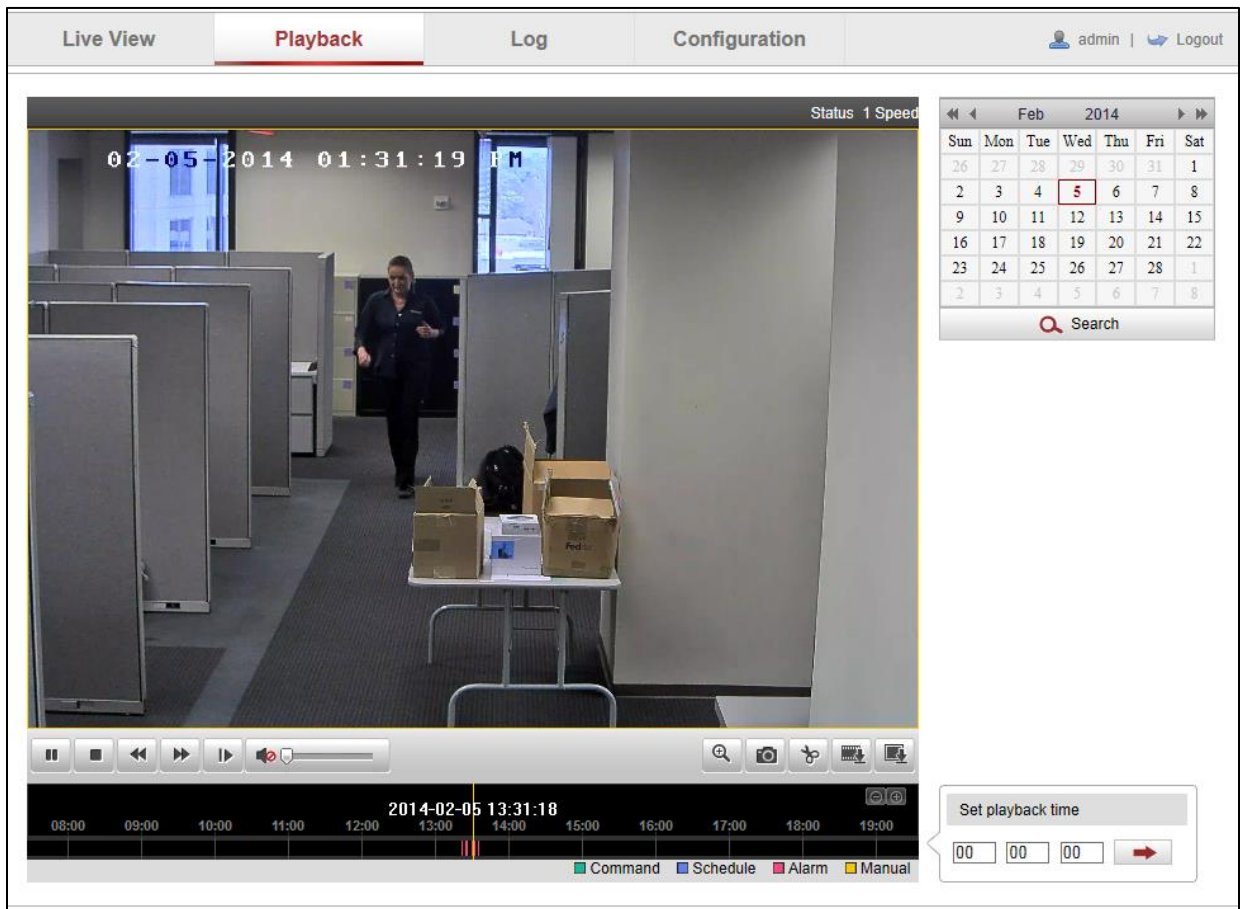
Live View
Playback
Log
Configuration
admin | Logout

Status 1 Speed

02-05-2014 01:31:19 PM

Feb 2014

| Sun | Mon | Tue | Wed | Thu | Fri | Sat |
|---|---|---|---|---|---|---|
| 26 | 27 | 28 | 29 | 30 | 31 | 1 |
| 2 | 3 | 4 | 5 | 6 | 7 | 8 |
| 9 | 10 | 11 | 12 | 13 | 14 | 15 |
| 16 | 17 | 18 | 19 | 20 | 21 | 22 |
| 23 | 24 | 25 | 26 | 27 | 28 | 1 |
| 2 | 3 | 4 | 5 | 6 | 7 | 8 |

Search

2014-02-05 13:31:18
08:00 09:00 10:00 11:00 12:00 13:00 14:00 15:00 16:00 17:00 18:00 19:00

Command Schedule Alarm Manual

Set playback time
00 00 00